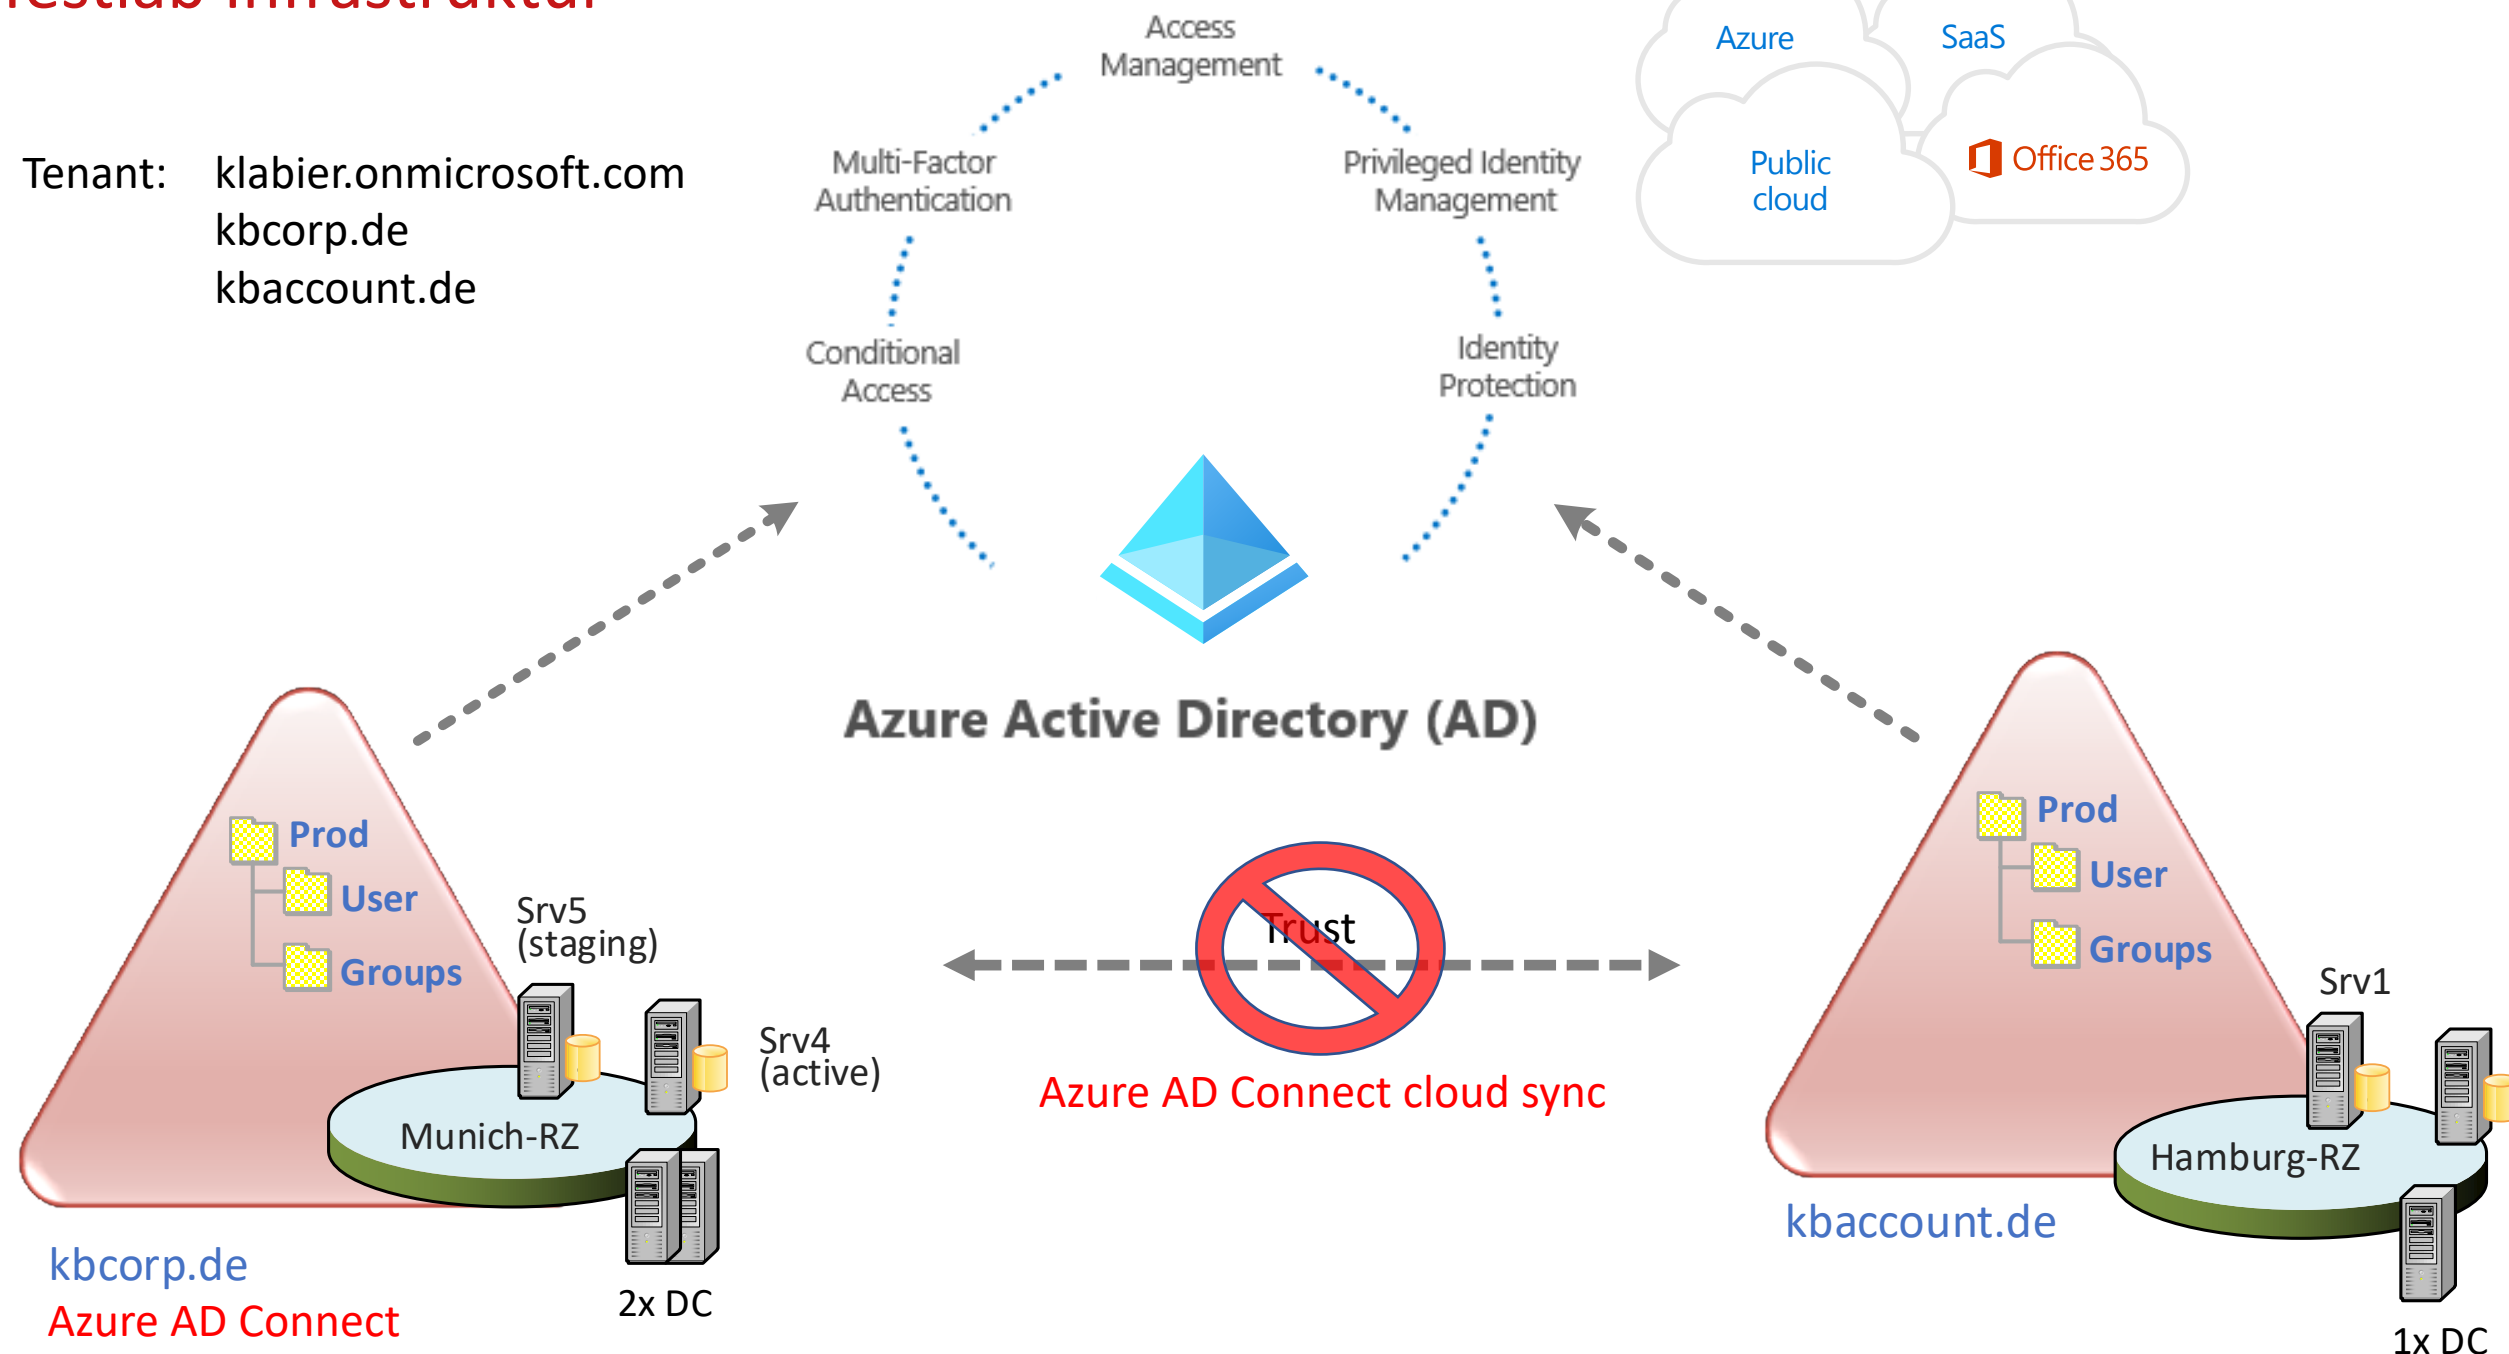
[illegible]

Tenant: klabier.onmicrosoft.com
kbcorp.de
kbaccount.de

Access Management

Multi-Factor Authentication

Privileged Identity Management

Conditional Access

Identity Protection

Azure

SaaS

Public cloud

Office 365

Azure Active Directory (AD)

Prod
User
Groups

Srv5
(staging)

Srv4
(active)

Munich-RZ

2x DC

kbcorp.de
Azure AD Connect

Trust

Azure AD Connect cloud sync

Prod
User
Groups

Srv1

Hamburg-RZ

kbaccount.de

1x DC